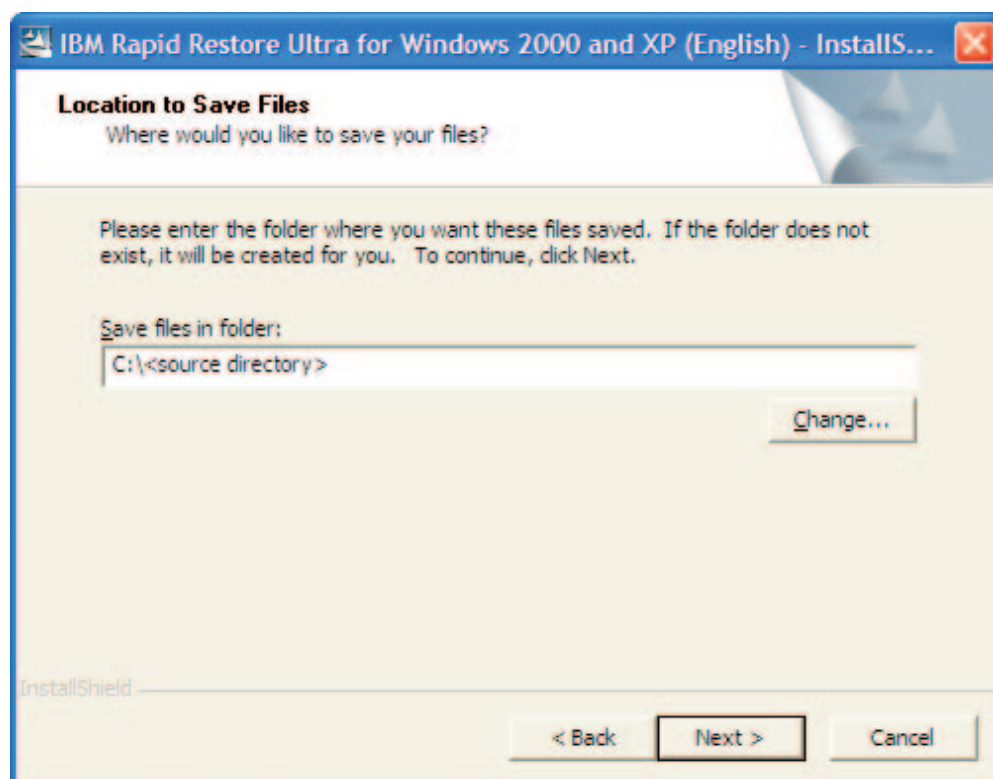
IBM Rapid Restore Ultra for Windows 2000 and XP (English) - InstallS...

Location to Save Files
Where would you like to save your files?

Please enter the folder where you want these files saved. If the folder does not exist, it will be created for you. To continue, click Next.

Save files in folder:
C:\<source directory>

Change...

InstallShield

< Back
Next >
Cancel